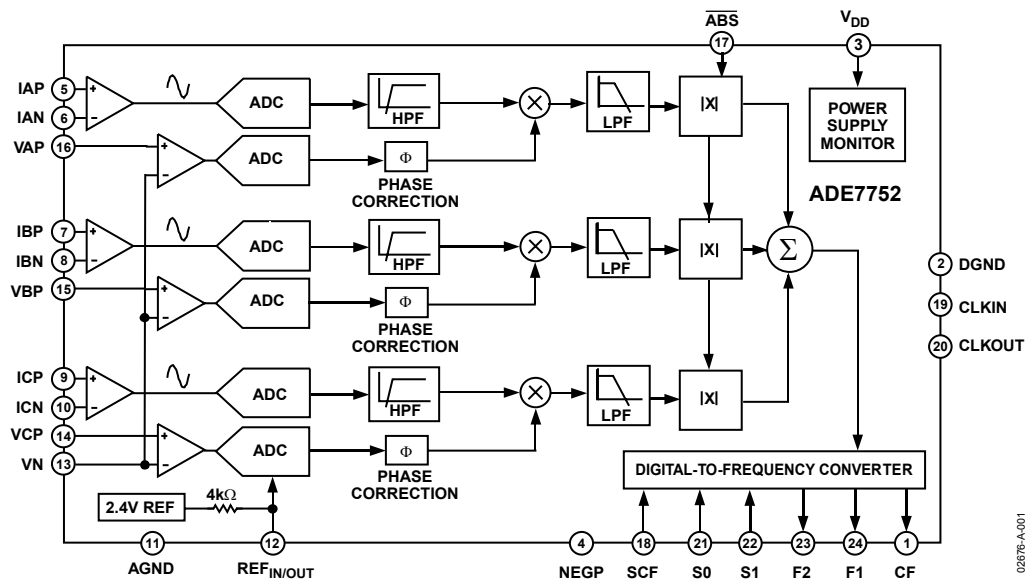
$\overline{ABS}$
17
$V_{DD}$
3

IAP 5
IAN 6
VAP 16
IBP 7
IBN 8
VBP 15
ICP 9
ICN 10
VCP 14
VN 13

+
–
+
–
+
–
+
–
+
–
+
–

ADC
ADC
ADC
ADC
ADC
ADC

HPF
HPF
HPF

Φ
PHASE CORRECTION
Φ
PHASE CORRECTION
Φ
PHASE CORRECTION

LPF
LPF
LPF

|X|
|X|
|X|

$\Sigma$

POWER SUPPLY MONITOR

ADE7752

2 DGND
19 CLKIN
20 CLKOUT

DIGITAL-TO-FREQUENCY CONVERTER

2.4V REF
4k$\Omega$

11 AGND
12 $REF_{IN/OUT}$
4 NEGP
18 SCF
21 S0
22 S1
23 F2
24 F1
1 CF

02676-A-001